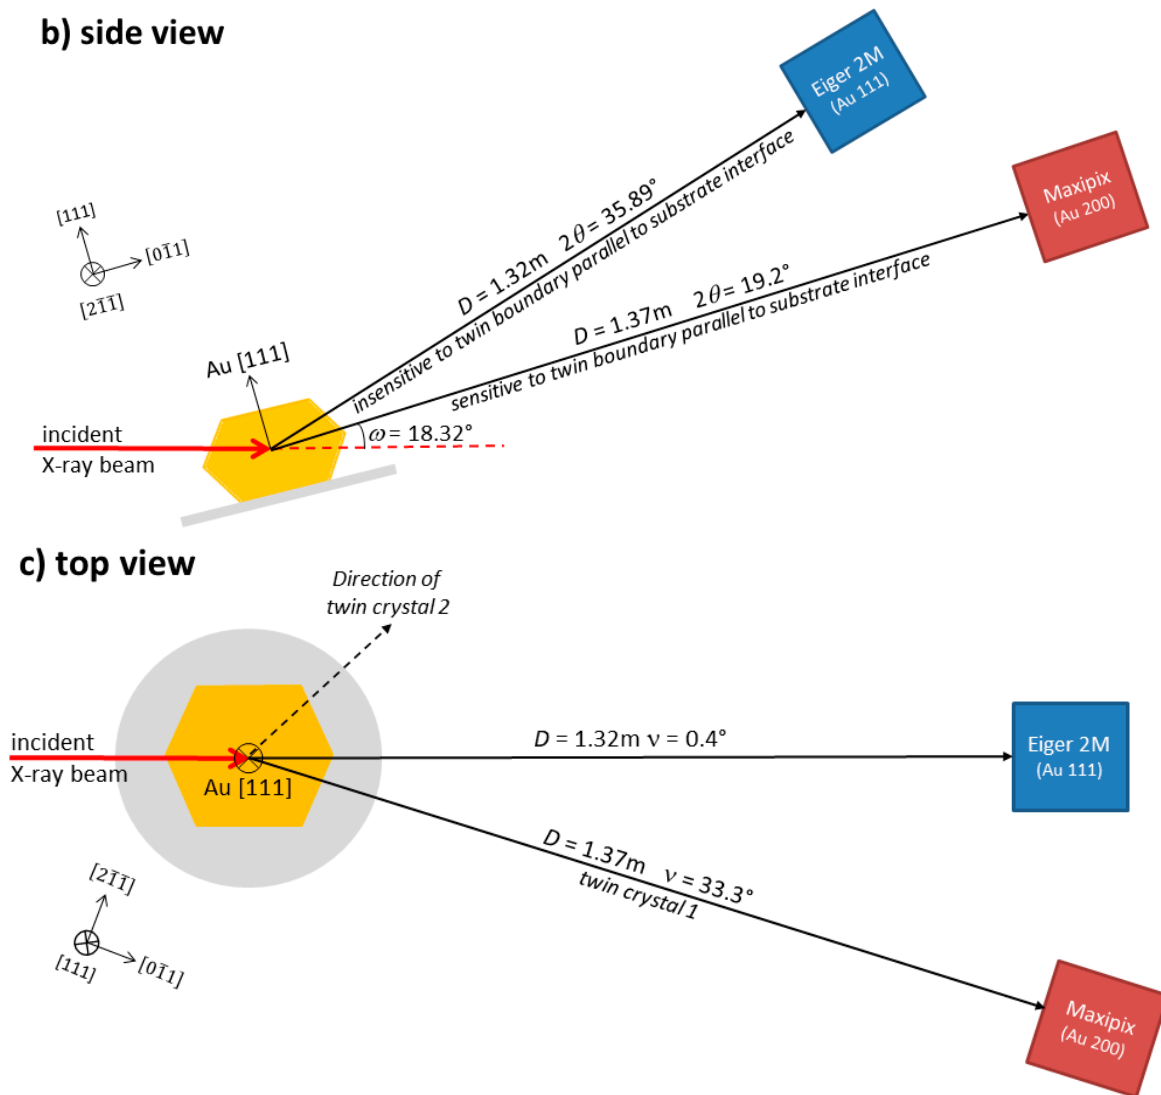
b) side view

Eiger 2M
(Au 111)

Maxipix
(Au 200)

[111]
$[0\bar{1}1]$
$[2\bar{1}\bar{1}]$

D = 1.32m $2\theta$ = 35.89°
insensitive to twin boundary parallel to substrate interface

D = 1.37m $2\theta$ = 19.2°
sensitive to twin boundary parallel to substrate interface

Au [111]

incident
X-ray beam

$\omega$ = 18.32°

c) top view

Direction of
twin crystal 2

incident
X-ray beam

Au [111]

D = 1.32m ν = 0.4°

Eiger 2M
(Au 111)

D = 1.37m ν = 33.3°
twin crystal 1

$[2\bar{1}\bar{1}]$
[111]
$[0\bar{1}1]$

Maxipix
(Au 200)